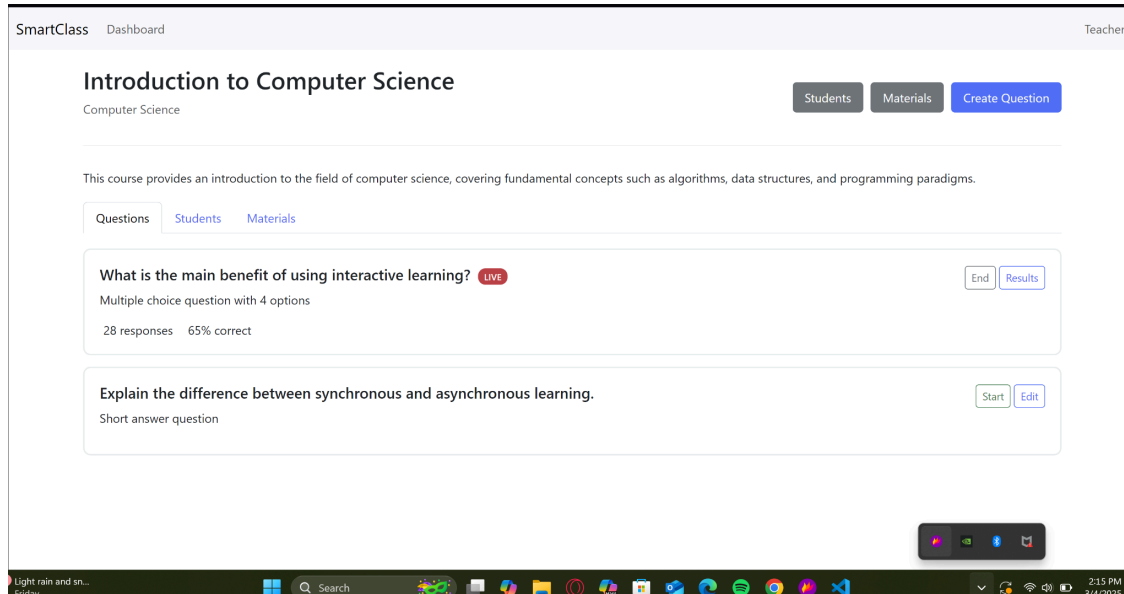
SmartClass Dashboard Teacher

Introduction to Computer Science
Computer Science

Students Materials Create Question

This course provides an introduction to the field of computer science, covering fundamental concepts such as algorithms, data structures, and programming paradigms.

Questions Students Materials

What is the main benefit of using interactive learning? LIVE
Multiple choice question with 4 options
28 responses 65% correct
End Results

Explain the difference between synchronous and asynchronous learning.
Short answer question
Start Edit

Light rain and sn...
Friday
Search
2:15 PM
3/4/2025